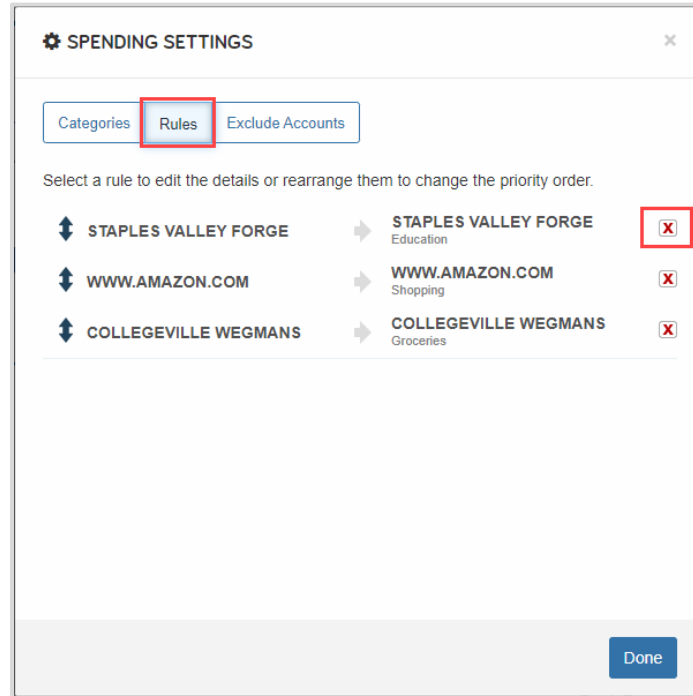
SPENDING SETTINGS

×

Categories | Rules | Exclude Accounts

Select a rule to edit the details or rearrange them to change the priority order.

STAPLES VALLEY FORGE → STAPLES VALLEY FORGE
Education
X

WWW.AMAZON.COM → WWW.AMAZON.COM
Shopping
X

COLLEGEVILLE WEGMANS → COLLEGEVILLE WEGMANS
Groceries
X

Done